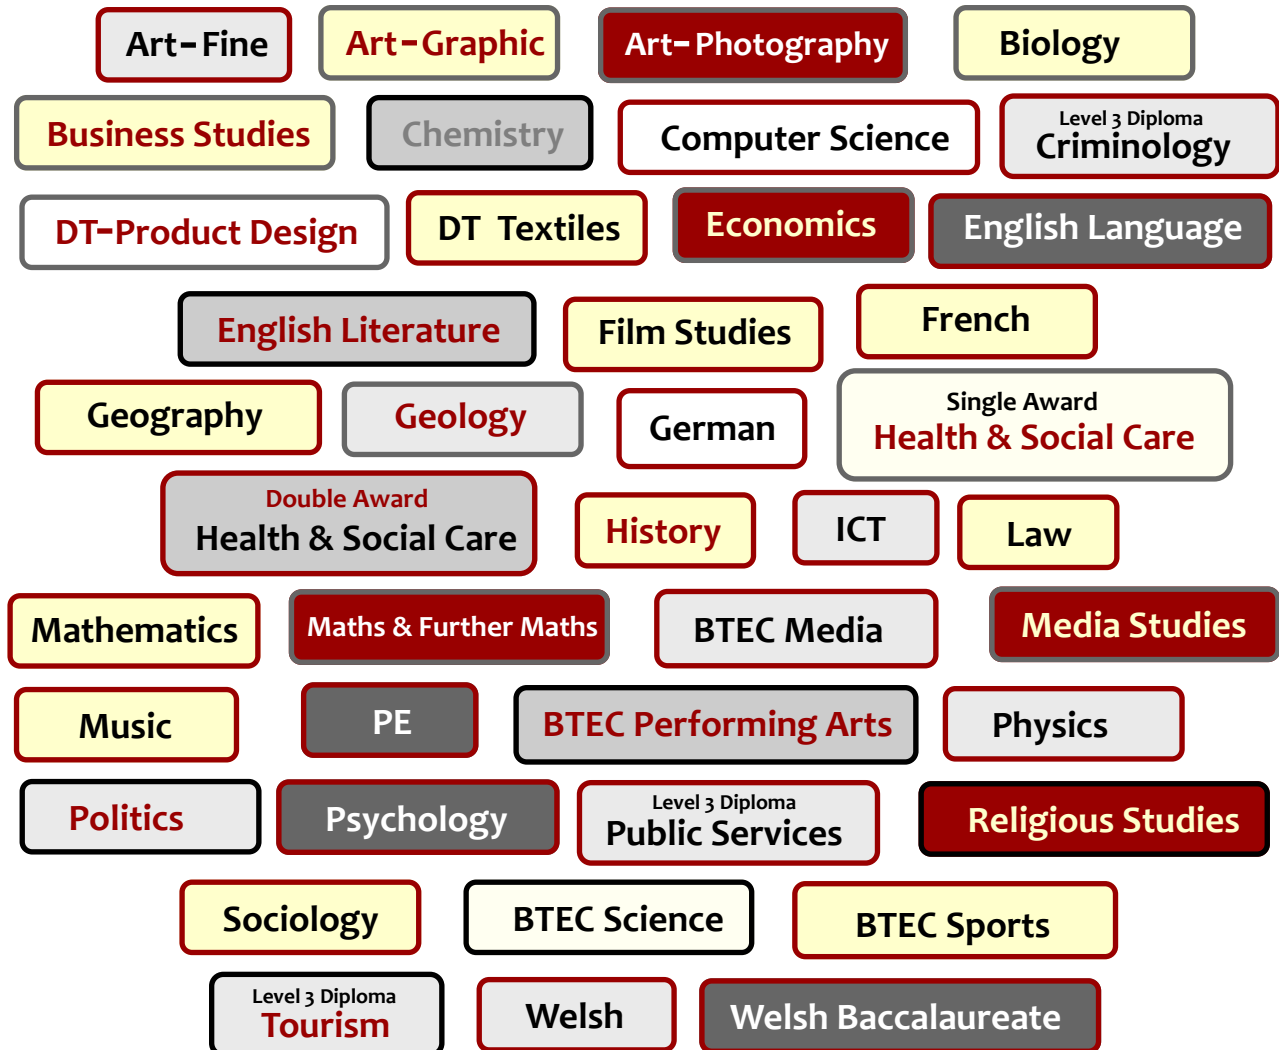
Art-Fine

Art-Graphic

Art-Photography

Biology

Business Studies

Chemistry

Computer Science

Level 3 Diploma
Criminology

DT-Product Design

DT Textiles

Economics

English Language

English Literature

Film Studies

French

Geography

Geology

German

Single Award
Health & Social Care

Double Award
Health & Social Care

History

ICT

Law

Mathematics

Maths & Further Maths

BTEC Media

Media Studies

Music

PE

BTEC Performing Arts

Physics

Politics

Psychology

Level 3 Diploma
Public Services

Religious Studies

Sociology

BTEC Science

BTEC Sports

Level 3 Diploma
Tourism

Welsh

Welsh Baccalaureate